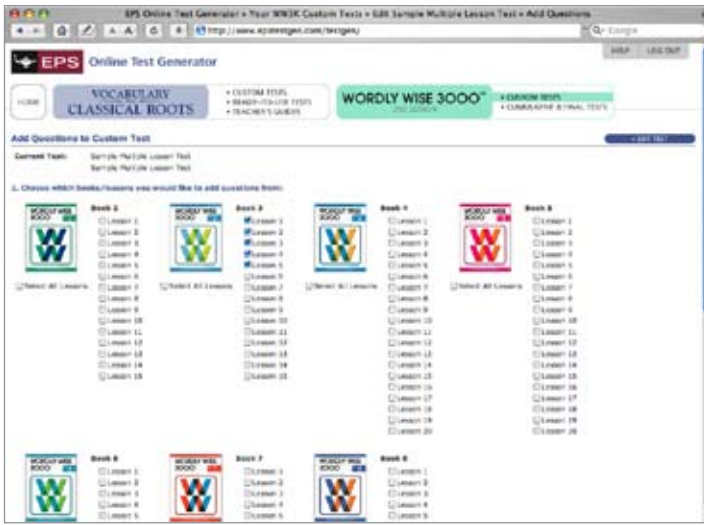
EPS Online Test Generator » Your WW3K Custom Tests » Edit Sample Multiple Lesson Test » Add Questions

http://www.epstestgen.com/testgen/

Google

HELP LOG OUT

EPS Online Test Generator

HOME

VOCABULARY CLASSICAL ROOTS

• CUSTOM TESTS
• READY-TO-USE TESTS
• TEACHER'S GUIDES

WORDLY WISE 3000® 2ND EDITION

• CUSTOM TESTS
• CUMULATIVE & FINAL TESTS

Add Questions to Custom Test

EXIT TEST

Current Test: Sample Multiple Lesson Test
Sample Multiple Lesson Test

1. Choose which books/lessons you would like to add questions from:

WORDLY WISE 3000

Book 2
Lesson 1
Lesson 2
Lesson 3
Lesson 4
Lesson 5
Lesson 6
Lesson 7
Lesson 8
Lesson 9
Lesson 10
Lesson 11
Lesson 12
Lesson 13
Lesson 14
Lesson 15

Select All Lessons

WORDLY WISE 3000

Book 3
Lesson 1
Lesson 2
Lesson 3
Lesson 4
Lesson 5
Lesson 6
Lesson 7
Lesson 8
Lesson 9
Lesson 10
Lesson 11
Lesson 12
Lesson 13
Lesson 14
Lesson 15

Select All Lessons

WORDLY WISE 3000

Book 4
Lesson 1
Lesson 2
Lesson 3
Lesson 4
Lesson 5
Lesson 6
Lesson 7
Lesson 8
Lesson 9
Lesson 10
Lesson 11
Lesson 12
Lesson 13
Lesson 14
Lesson 15
Lesson 16
Lesson 17
Lesson 18
Lesson 19
Lesson 20

Select All Lessons

WORDLY WISE 3000

Book 5
Lesson 1
Lesson 2
Lesson 3
Lesson 4
Lesson 5
Lesson 6
Lesson 7
Lesson 8
Lesson 9
Lesson 10
Lesson 11
Lesson 12
Lesson 13
Lesson 14
Lesson 15
Lesson 16
Lesson 17
Lesson 18
Lesson 19
Lesson 20

Select All Lessons

WORDLY WISE 3000

Book 6
Lesson 1
Lesson 2
Lesson 3
Lesson 4
Lesson 5

WORDLY WISE 3000

Book 7
Lesson 1
Lesson 2
Lesson 3
Lesson 4
Lesson 5

WORDLY WISE 3000

Book 8
Lesson 1
Lesson 2
Lesson 3
Lesson 4
Lesson 5